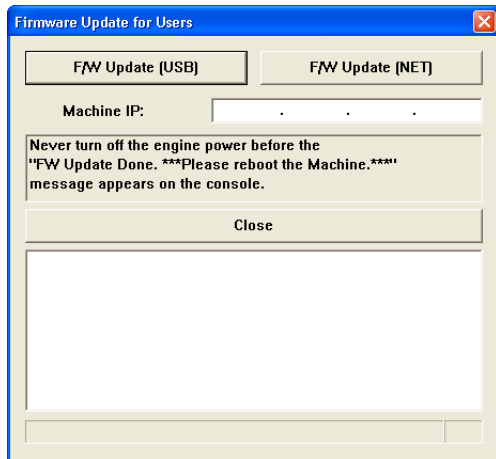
Firmware Update for Users

F/W Update (USB)

F/W Update (NET)

Machine IP: . . .

Never turn off the engine power before the "FW Update Done. ***Please reboot the Machine.***" message appears on the console.

Close